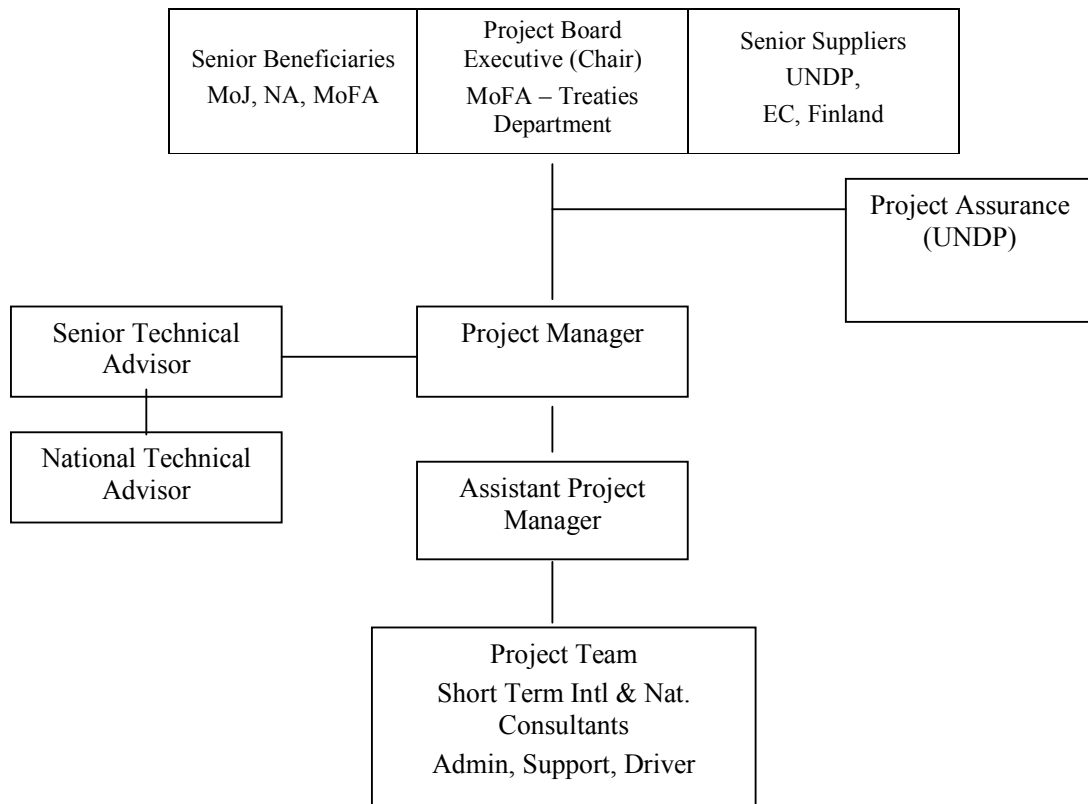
Senior Beneficiaries
MoJ, NA, MoFA

Project Board
Executive (Chair)
MoFA – Treaties Department

Senior Suppliers
UNDP,
EC, Finland

Project Assurance
(UNDP)

Senior Technical Advisor

National Technical Advisor

Project Manager

Assistant Project Manager

Project Team
Short Term Intl & Nat. Consultants
Admin, Support, Driver